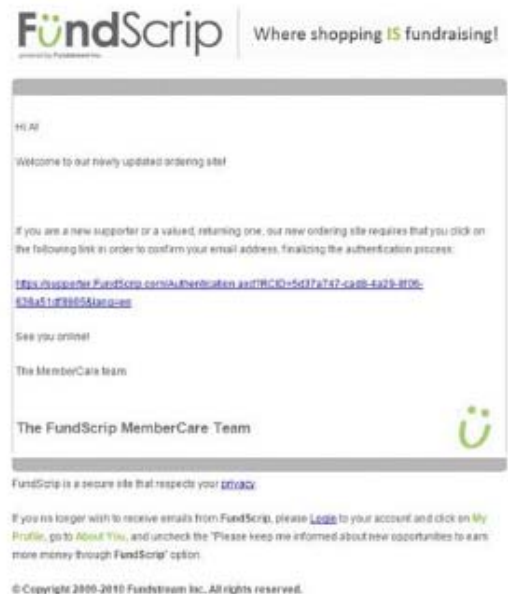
FündScrip

powered by Fundstream Inc.

Where shopping IS fundraising!

Hi Al

Welcome to our newly updated ordering site!

If you are a new supporter or a valued, returning one, our new ordering site requires that you click on the following link in order to confirm your email address, finalizing the authentication process:

https://supporter.FundScrip.com/Authentication.aspx?RCID=5d37a747-ca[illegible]-4a29-8f06-638a51d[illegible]&lang=en

See you online!

The MemberCare team

The FundScrip MemberCare Team

FundScrip is a secure site that respects your privacy.

If you no longer wish to receive emails from FundScrip, please Login to your account and click on My Profile, go to About You, and uncheck the "Please keep me informed about new opportunities to earn more money through FundScrip" option.

© Copyright 2009-2010 Fundstream Inc. All rights reserved.